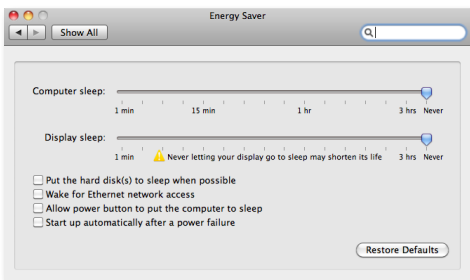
Energy Saver

Show All

Computer sleep:

1 min 15 min 1 hr 3 hrs Never

Display sleep:

1 min Never letting your display go to sleep may shorten its life 3 hrs Never

Put the hard disk(s) to sleep when possible

Wake for Ethernet network access

Allow power button to put the computer to sleep

Start up automatically after a power failure

Restore Defaults